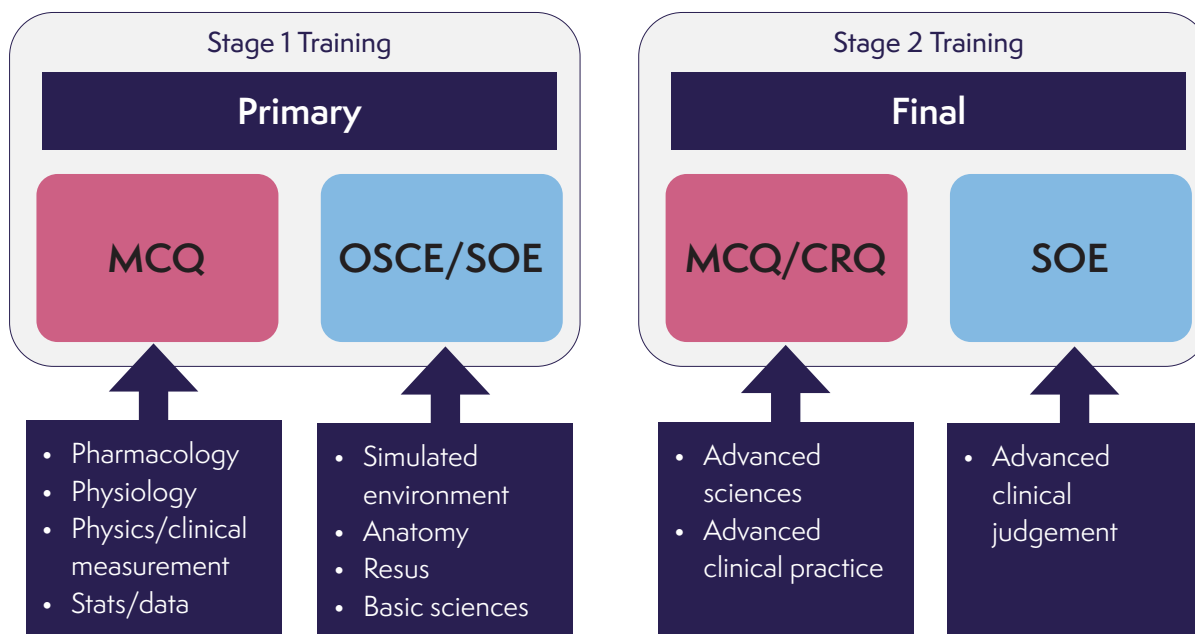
Stage 1 Training

Primary

MCQ

OSCE/SOE

- Pharmacology
- Physiology
- Physics/clinical measurement
- Stats/data

- Simulated environment
- Anatomy
- Resus
- Basic sciences

Stage 2 Training

Final

MCQ/CRQ

SOE

- Advanced sciences
- Advanced clinical practice

- Advanced clinical judgement